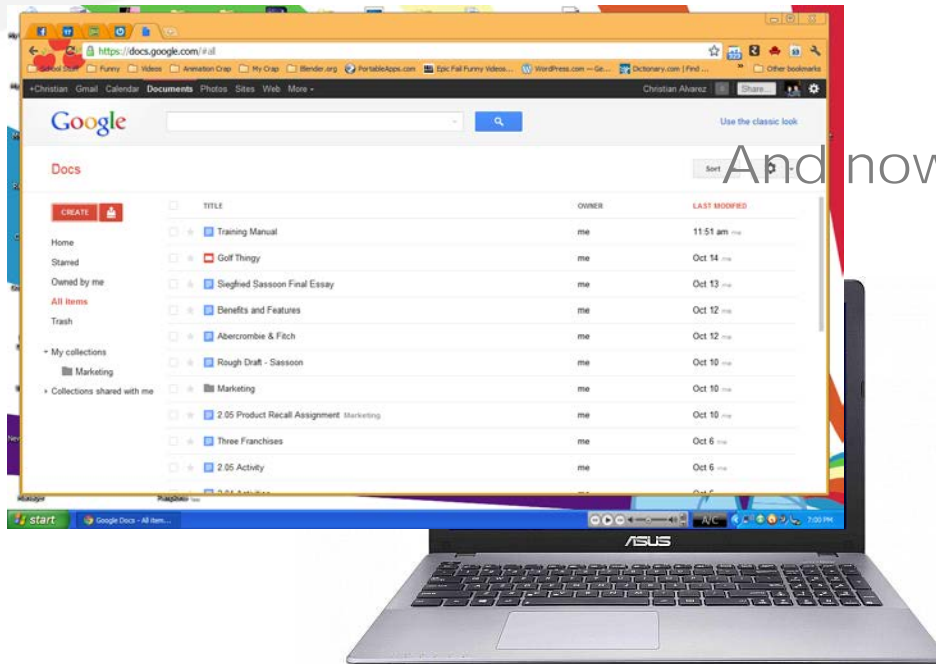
https://docs.google.com/#all

School Stuff Funny Videos Animation Crap My Crap Blender.org PortableApps.com Epic Fail Funny Videos... WordPress.com — Ge... Dictionary.com | Find ... Other bookmarks

+Christian Gmail Calendar Documents Photos Sites Web More

Christian Alvarez Share...

Google

Use the classic look

Docs

Sort

And now

CREATE

Home
Starred
Owned by me
All items
Trash
My collections
Marketing
Collections shared with me

| | TITLE | OWNER | LAST MODIFIED |
|---|---|---|---|
| | Training Manual | me | 11:51 am me |
| | Golf Thingy | me | Oct 14 me |
| | Siegfried Sassoon Final Essay | me | Oct 13 me |
| | Benefits and Features | me | Oct 12 me |
| | Abercrombie & Fitch | me | Oct 12 me |
| | Rough Draft - Sassoon | me | Oct 10 me |
| | Marketing | me | Oct 10 me |
| | 2.05 Product Recall Assignment Marketing | me | Oct 10 me |
| | Three Franchises | me | Oct 6 me |
| | 2.05 Activity | me | Oct 6 me |
| | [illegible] | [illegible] | Oct 6 |

start Google Docs - All item...

A/C

7:00 PM

ASUS